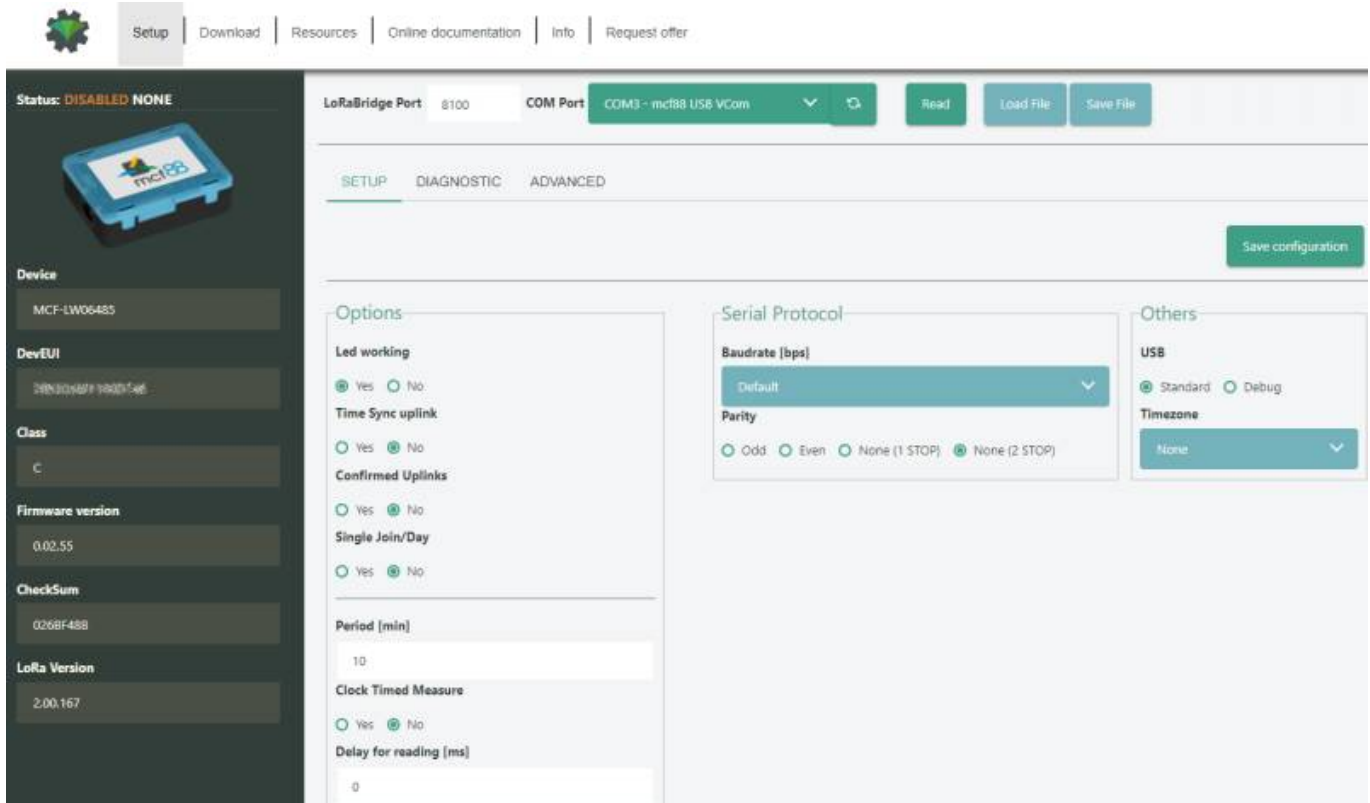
Setup | Download | Resources | Online documentation | Info | Request offer

Status: DISABLED NONE

mcf88

Device

MCF-LW06485

DevEUI

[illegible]

Class

C

Firmware version

0.02.55

CheckSum

0268F488

LoRa Version

2.00.167

LoRaBridge Port 8100 COM Port COM3 - mcf88 USB VCom Read Load File Save File

SETUP DIAGNOSTIC ADVANCED

Save configuration

Options

Led working

Yes No

Time Sync uplink

Yes No

Confirmed Uplinks

Yes No

Single Join/Day

Yes No

Period [min]

10

Clock Timed Measure

Yes No

Delay for reading [ms]

0

Serial Protocol

Baudrate [bps]

Default

Parity

Odd Even None (1 STOP) None (2 STOP)

Others

USB

Standard Debug

Timezone

None